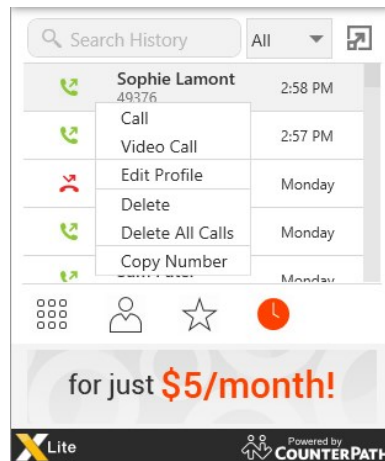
Search History

All

Sophie Lamont
49376
2:58 PM

Call
Video Call
Edit Profile
Delete
Delete All Calls
Copy Number

2:57 PM

Monday

Monday

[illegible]
Monday

for just $5/month!

X Lite

Powered by
COUNTERPATH